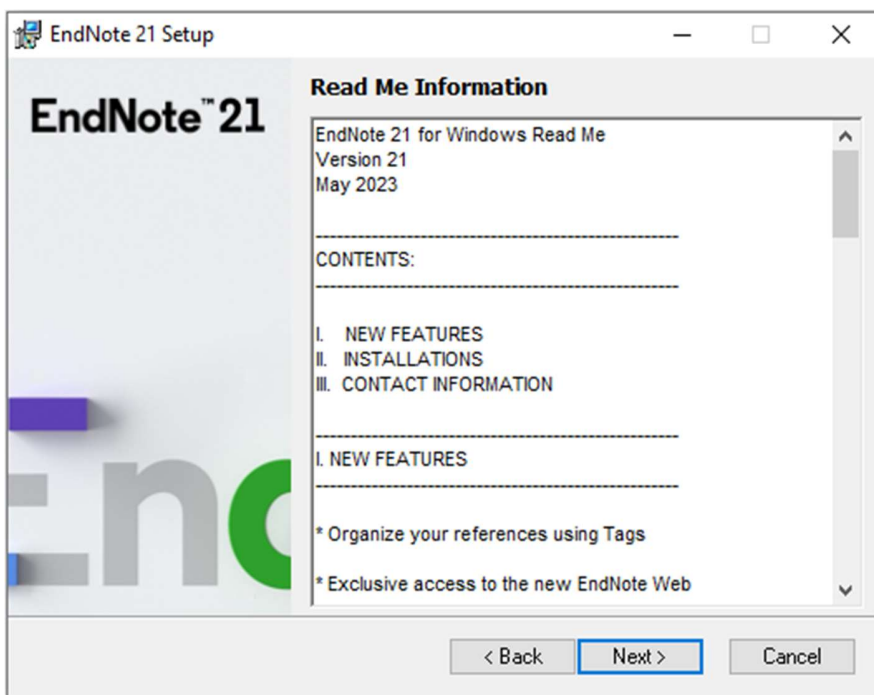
EndNote 21 Setup

EndNote™ 21

Read Me Information

EndNote 21 for Windows Read Me
Version 21
May 2023

----------------------------------------------------------
CONTENTS:
----------------------------------------------------------

I. NEW FEATURES
II. INSTALLATIONS
III. CONTACT INFORMATION

----------------------------------------------------------
I. NEW FEATURES
----------------------------------------------------------

* Organize your references using Tags

* Exclusive access to the new EndNote Web

< Back
Next >
Cancel